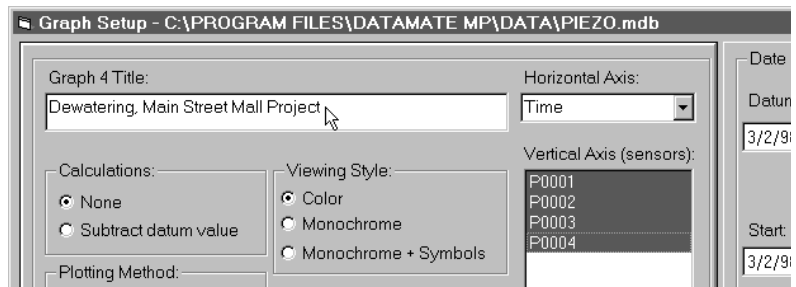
Graph Setup - C:\PROGRAM FILES\DATAMATE MP\DATA\PIEZO.mdb

Graph 4 Title:
Dewatering, Main Street Mall Project

Horizontal Axis:
Time

Vertical Axis (sensors):
P0001
P0002
P0003
P0004

Calculations:
None
Subtract datum value

Viewing Style:
Color
Monochrome
Monochrome + Symbols

Plotting Method:

Date
Datum
3/2/9
Start:
3/2/9